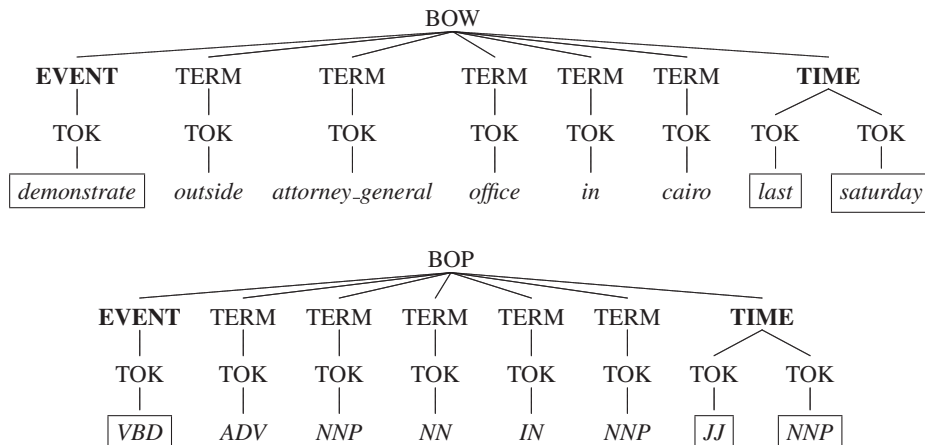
BOW

**EVENT** TERM TERM TERM TERM TERM **TIME**

TOK TOK TOK TOK TOK TOK TOK TOK

*demonstrate* *outside* *attorney_general* *office* *in* *cairo* *last* *saturday*

BOP

**EVENT** TERM TERM TERM TERM TERM **TIME**

TOK TOK TOK TOK TOK TOK TOK TOK

*VBD* *ADV* *NNP* *NN* *IN* *NNP* *JJ* *NNP*